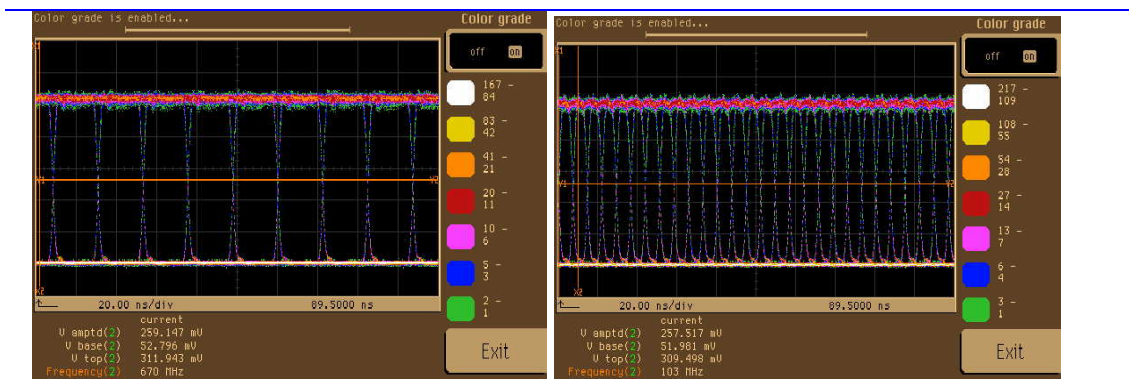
Color grade is enabled...

Color grade

off on

167 - 84

83 - 42

41 - 21

20 - 11

10 - 6

5 - 3

2 - 1

20.00 ns/div 89.5000 ns

current
V amptd(2) 259.147 mV
V base(2) 52.796 mV
V top(2) 311.943 mV
Frequency(2) 670 MHz

Exit

Color grade is enabled...

Color grade

off on

217 - 109

108 - 55

54 - 28

27 - 14

13 - 7

6 - 4

3 - 1

20.00 ns/div 89.5000 ns

current
V amptd(2) 257.517 mV
V base(2) 51.981 mV
V top(2) 309.498 mV
Frequency(2) 103 MHz

Exit